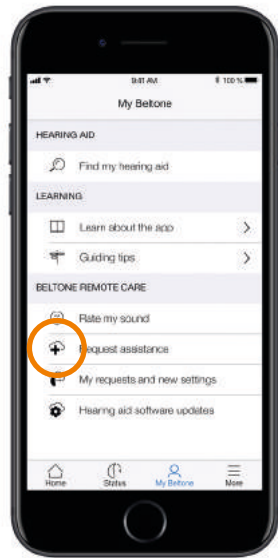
9:41 AM
100 %

My Beltone

HEARING AID

Find my hearing aid

LEARNING

Learn about the app

Guiding tips

BELTONE REMOTE CARE

Rate my sound

Request assistance

My requests and new settings

Hearing aid software updates

Home
Status
My Beltone
More